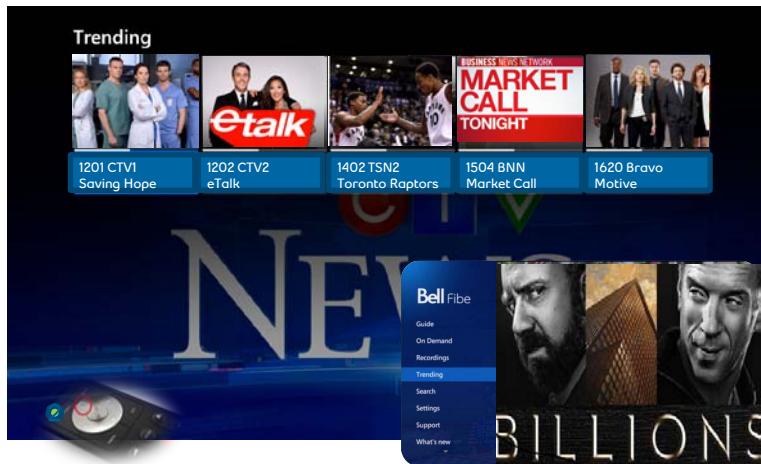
Trending

etalk

BUSINESS NEWS NETWORK
MARKET CALL
TONIGHT

1201 CTV1
Saving Hope

1202 CTV2
eTalk

1402 TSN2
Toronto Raptors

1504 BNN
Market Call

1620 Bravo
Motive

NEWS

Bell Fibe

Guide
On Demand
Recordings
Trending
Search
Settings
Support
What's new

BILLIONS